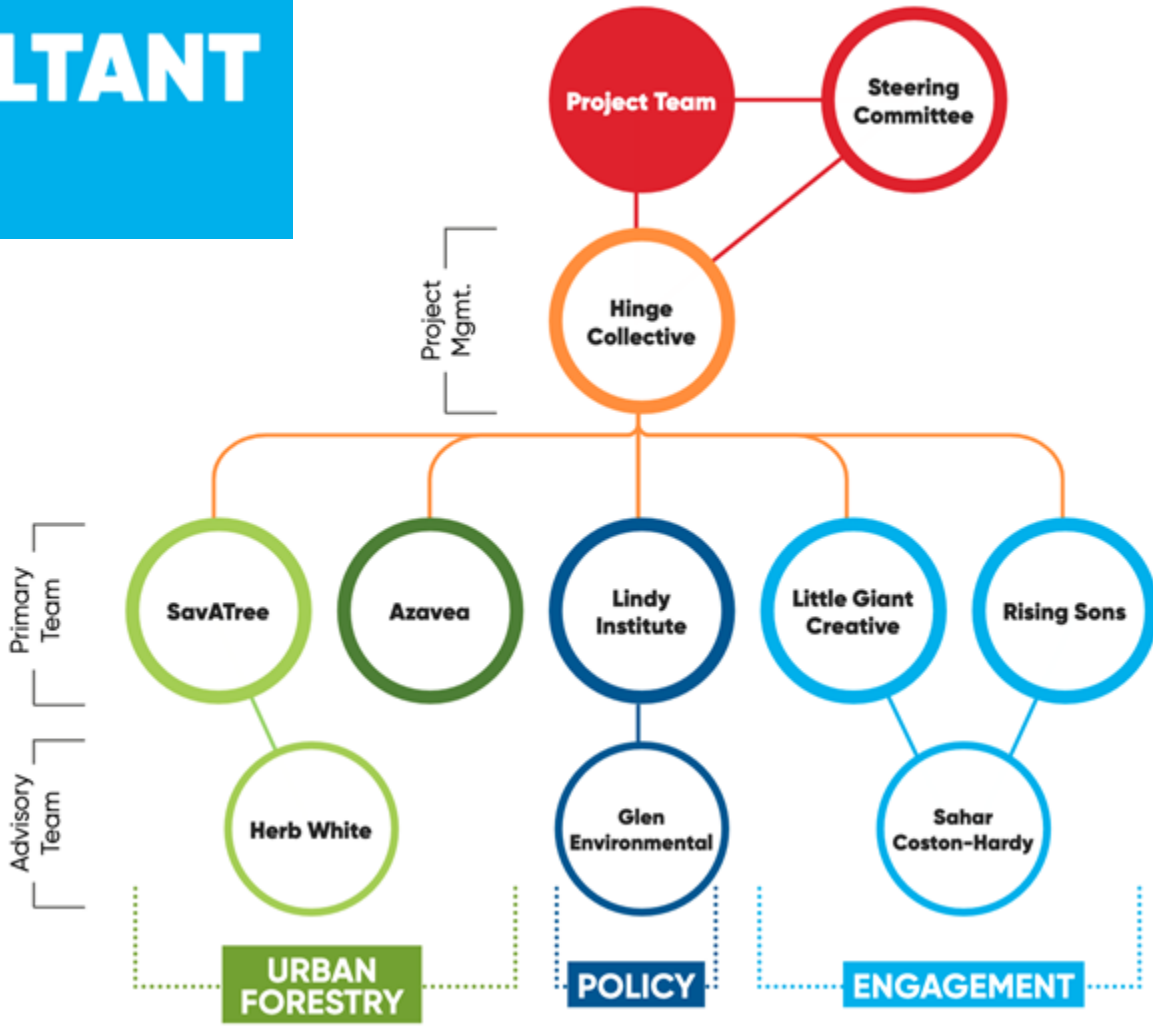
LTANT

Project Team

Steering Committee

Project Mgmt.

Hinge Collective

Primary Team

SavATree

Azavea

Lindy Institute

Little Giant Creative

Rising Sons

Advisory Team

Herb White

Glen Environmental

Sahar Coston-Hardy

URBAN FORESTRY

POLICY

ENGAGEMENT